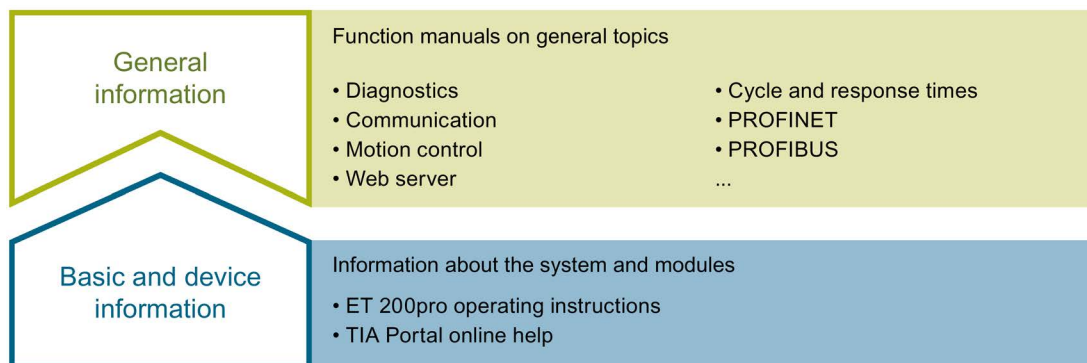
General information

Function manuals on general topics

• Diagnostics
• Communication
• Motion control
• Web server

• Cycle and response times
• PROFINET
• PROFIBUS
...

Basic and device information

Information about the system and modules

• ET 200pro operating instructions
• TIA Portal online help